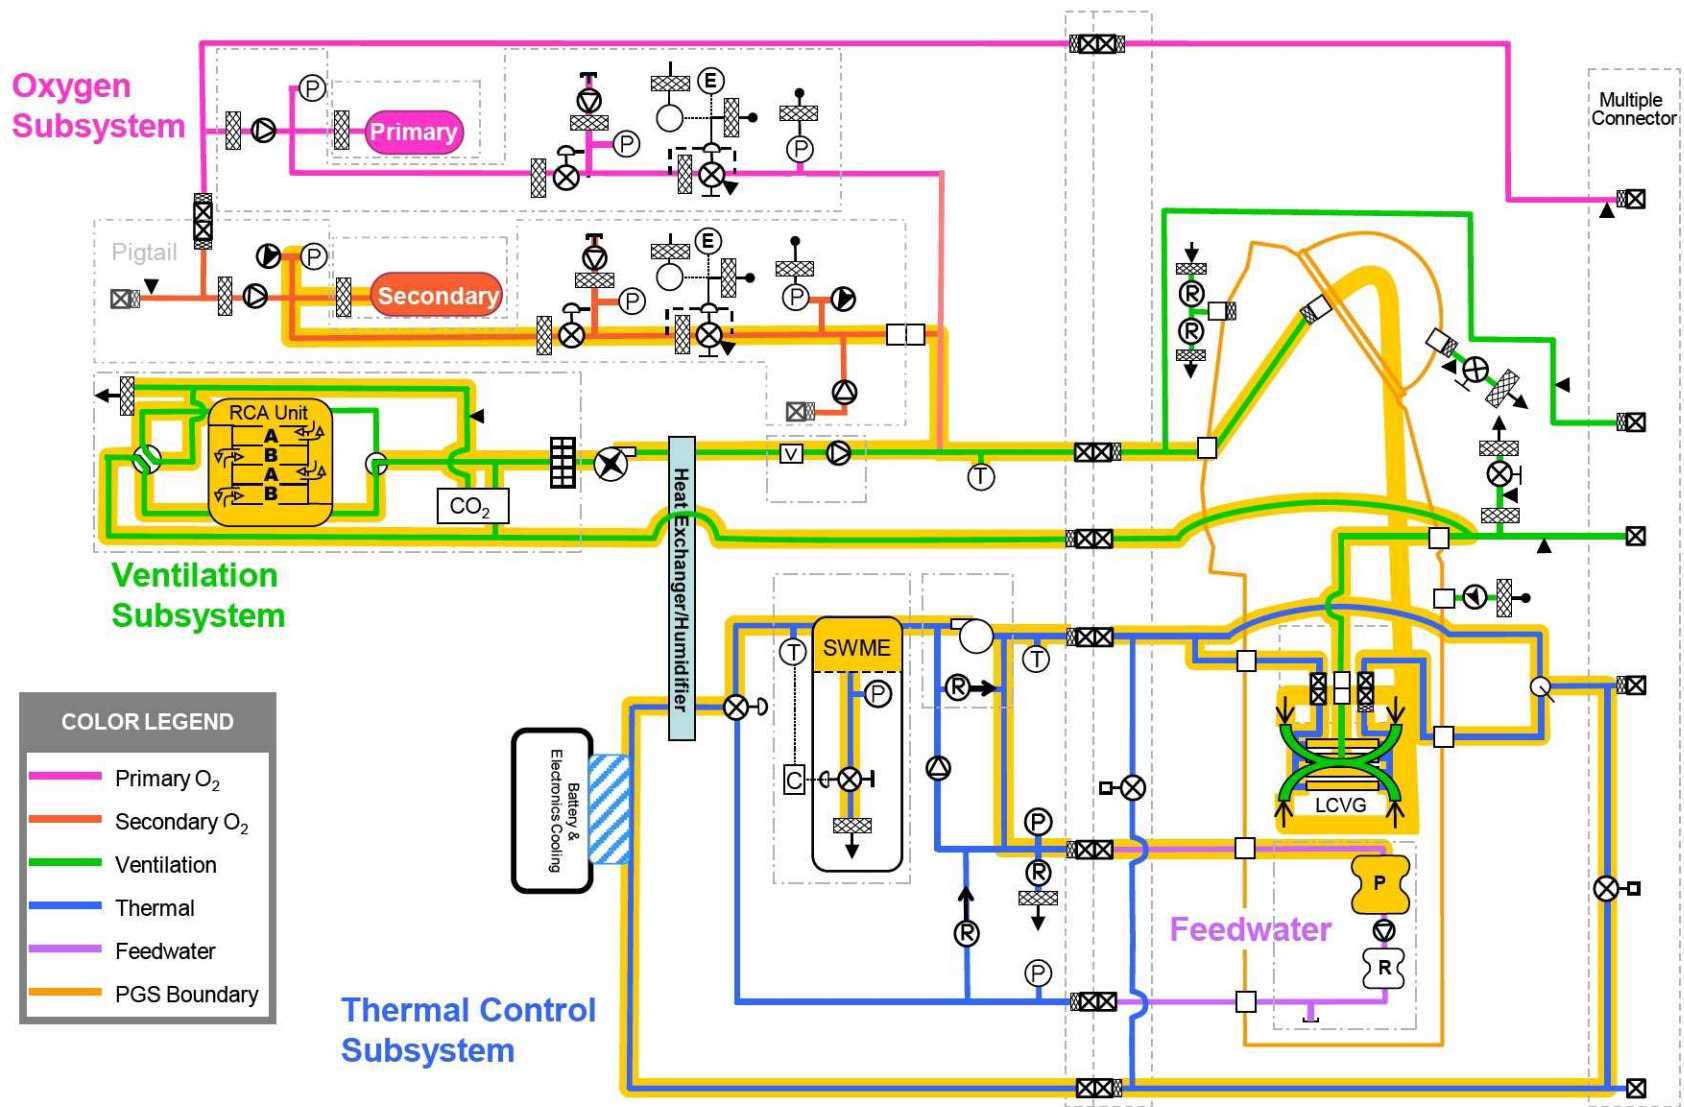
Oxygen Subsystem

P

Primary

P

E

P

Multiple Connector

Pigtail

P

Secondary

E

P

P

R

R

RCA Unit

A

B

A

B

V

T

CO$_2$

Heat Exchanger/Humidifier

Ventilation Subsystem

SWME

T

T

P

R

C

COLOR LEGEND

Primary O$_2$

Secondary O$_2$

Ventilation

Thermal

Feedwater

PGS Boundary

Battery & Electronics Cooling

LCVG

P

R

P

P

R

Feedwater

R

Thermal Control Subsystem